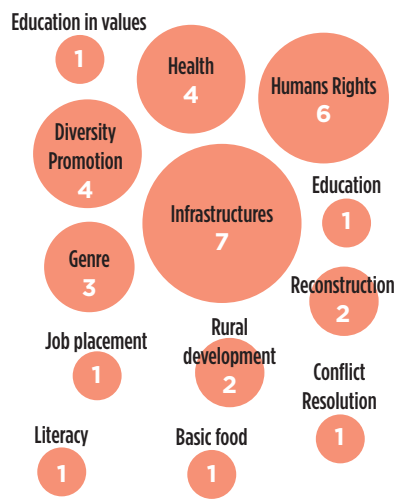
Education in values
1

Health
4

Humans Rights
6

Diversity Promotion
4

Education
1

Infrastructures
7

Genre
3

Reconstruction
2

Job placement
1

Rural development
2

Conflict Resolution
1

Literacy
1

Basic food
1